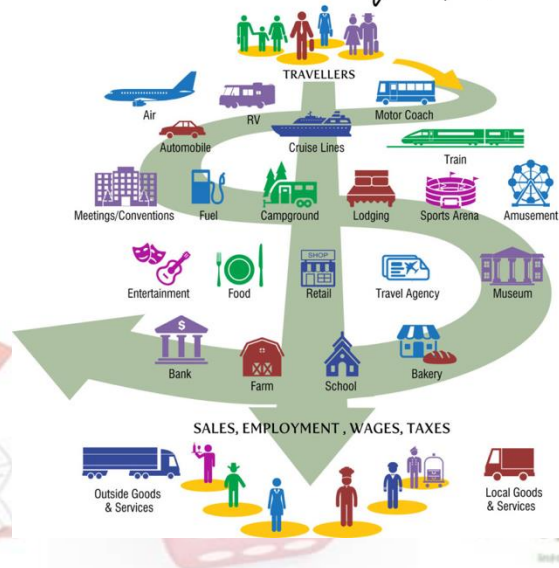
TRAVELLERS

Air
RV
Motor Coach
Automobile
Cruise Lines
Train
Meetings/Conventions
Fuel
Campground
Lodging
Sports Arena
Amusement
Entertainment
Food
SHOP
Retail
Travel Agency
Museum
$
Bank
Farm
School
Bakery

SALES, EMPLOYMENT , WAGES, TAXES

Outside Goods & Services
Local Goods & Services